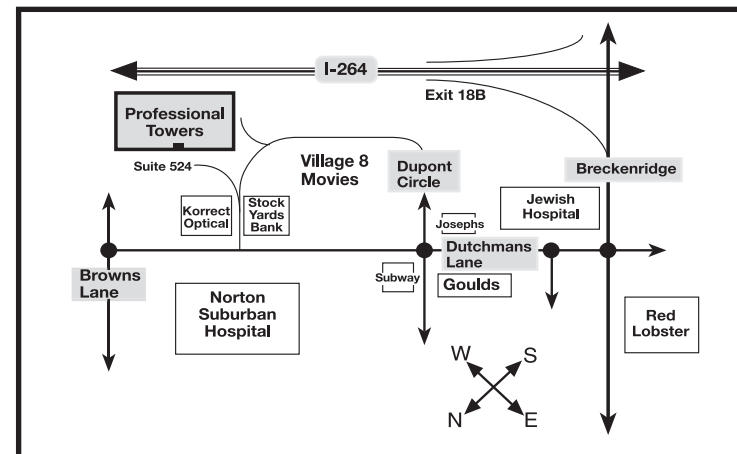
I-264

Exit 18B

Professional Towers

Suite 524

Village 8 Movies

Dupont Circle

Breckenridge

Jewish Hospital

Korrect Optical

Stock Yards Bank

Josephs

Dutchmans Lane

Browns Lane

Norton Suburban Hospital

Subway

Goulds

Red Lobster

W

S

N

E